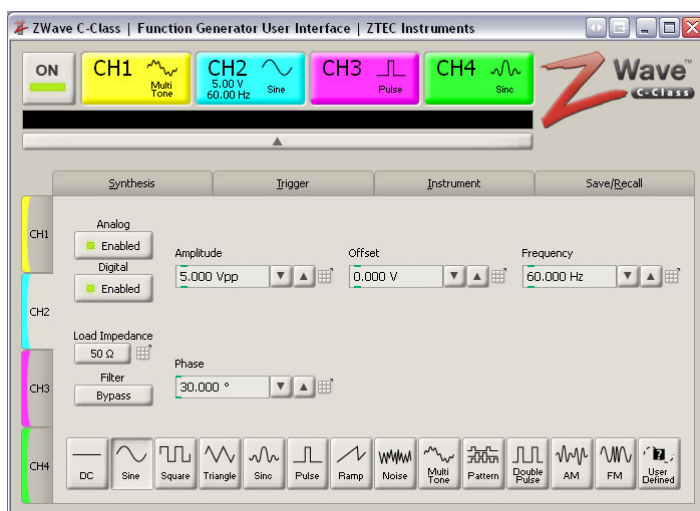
ZWave C-Class | Function Generator User Interface | ZTEC Instruments

ON

CH1 Multi Tone

CH2 5.00 V 60.00 Hz Sine

CH3 Pulse

CH4 Sinc

Wave™ C-Class

Synthesis | Trigger | Instrument | Save/Recall

CH1

CH2

CH3

CH4

Analog
Enabled

Digital
Enabled

Amplitude
5.000 Vpp

Offset
0.000 V

Frequency
60.000 Hz

Load Impedance
50 Ω

Filter
Bypass

Phase
30.000 °

DC | Sine | Square | Triangle | Sinc | Pulse | Ramp | Noise | Multi Tone | Pattern | Double Pulse | AM | FM | User Defined